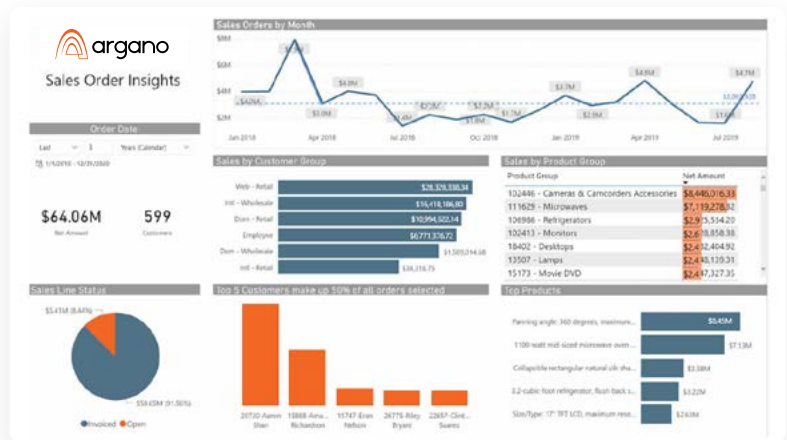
argano

Sales Order Insights

Order Date

Last 1 Years (Calendar)

1/1/2018 - 12/31/2020

$64.06M
Net Amount

599
Customers

Sales Orders by Month

$6M
$4M
$2M

$4.26M
$4.0M
$2.5M
$2.1M
$1.7M
$3.7M
$2.5M
$4.6M
$4.7M
$3.28M

Jan 2018
Apr 2018
Jul 2018
Oct 2018
Jan 2019
Apr 2019
Jul 2019

Sales by Customer Group

Web - Retail $28,328,338.34
Intl - Wholesale $16,418,186.80
Dom - Retail $10,994,522.14
Employee $6,771,372.76
Dom - Wholesale $1,503,014.08
Intl - Retail $26,316.75

Sales by Product Group

| Product Group | Net Amount |
|---|---|
| 102446 - Cameras & Camcorders Accessories | $8,446,016.33 |
| 111629 - Microwaves | $7,119,278.82 |
| 106986 - Refrigerators | $2,975,354.20 |
| 102413 - Monitors | $2,618,648.23 |
| 18402 - Desktops | $2,488,482.92 |
| 13507 - Lamps | $2,442,401.22 |
| 15173 - Movie DVD | $2,447,327.55 |

Sales Line Status

$5.41M (8.44%)
$58.65M (91.56%)

Invoiced Open

Top 5 Customers make up 50% of all orders selected

20730 Aaron Shan
15868 Ama... Richardson
15747 Evan Nelson
26775 Riley Bryant
22657 Clint... Suarez

Top Products

Panning angle: 360 degrees, maximum... $8.45M
1100-watt mid-sized microwave oven ... $7.13M
Collapsible rectangular natural silk dra... $3.08M
3.2-cubic foot refrigerator, flush back s... $3.22M
Size/Type: 17" TFT LCD, maximum reso... $2.63M